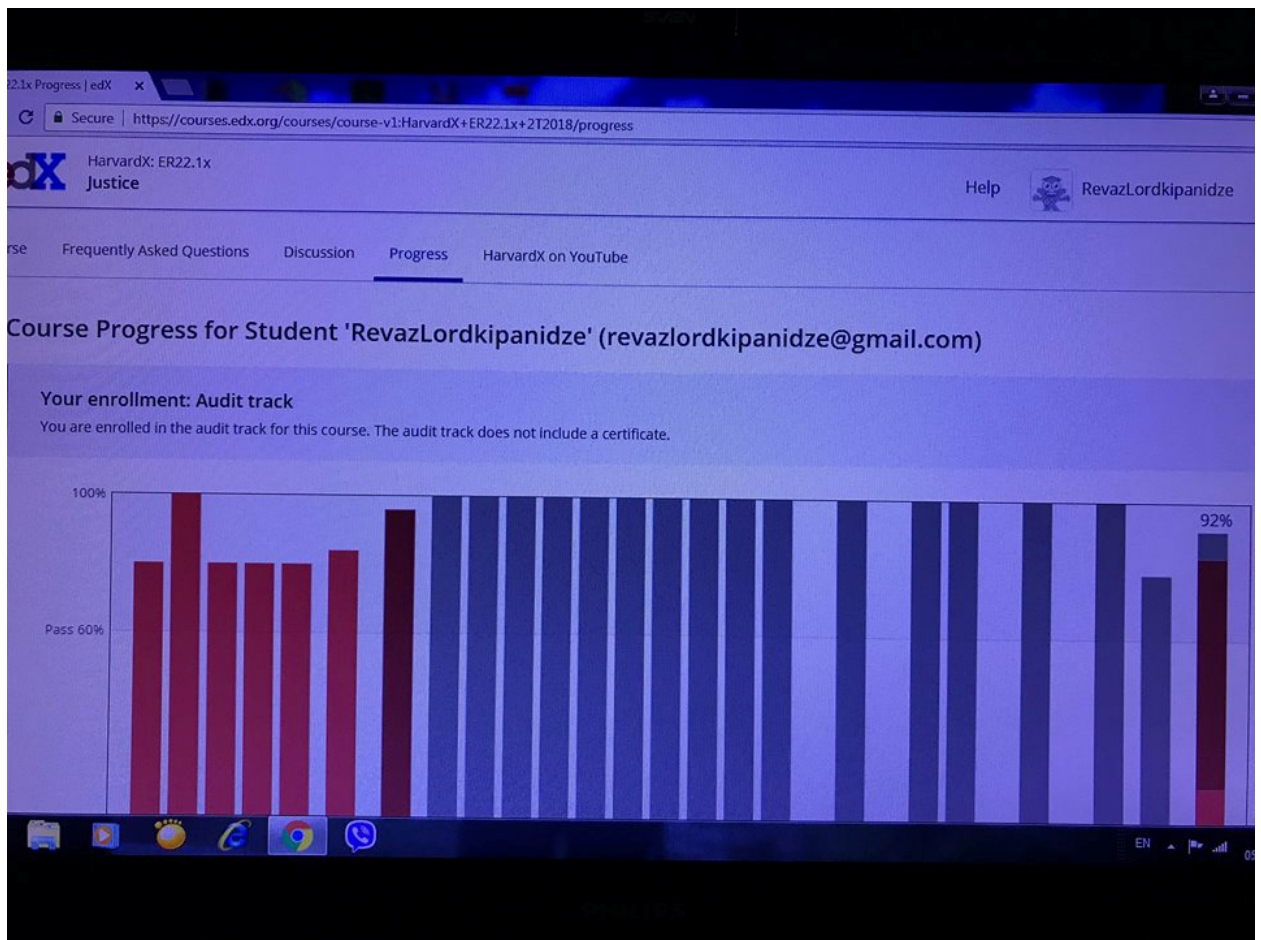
22.1x Progress | edX ×

Secure | https://courses.edx.org/courses/course-v1:HarvardX+ER22.1x+2T2018/progress

edX HarvardX: ER22.1x
Justice

Help RevazLordkipanidze

rse Frequently Asked Questions Discussion Progress HarvardX on YouTube

Course Progress for Student 'RevazLordkipanidze' (revazlordkipanidze@gmail.com)

Your enrollment: Audit track
You are enrolled in the audit track for this course. The audit track does not include a certificate.

100%
Pass 60%
92%

EN